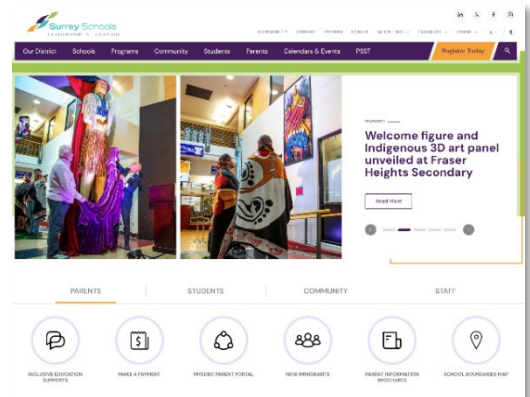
Surrey Schools

in X f ⊙

Our District Schools Programs Community Students Parents Calendars & Events PSST Register Today

PARENTS

Welcome figure and Indigenous 3D art panel unveiled at Fraser Heights Secondary

Read More

PARENTS STUDENTS COMMUNITY STAFF

INCLUSIVE EDUCATION SUPPORTS

MAKE A PAYMENT

MYSDSC PARENT PORTAL

NEW IMMIGRANTS

PARENT INFORMATION BROCHURES

SCHOOL BOUNDARIES MAP